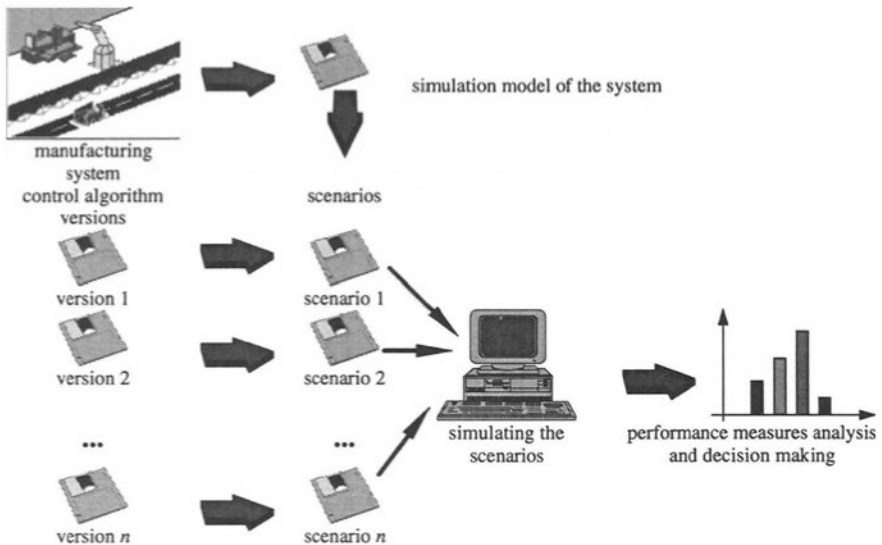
simulation model of the system

manufacturing system

control algorithm versions

scenarios

version 1

scenario 1

version 2

scenario 2

...

...

simulating the scenarios

performance measures analysis and decision making

version $n$

scenario $n$